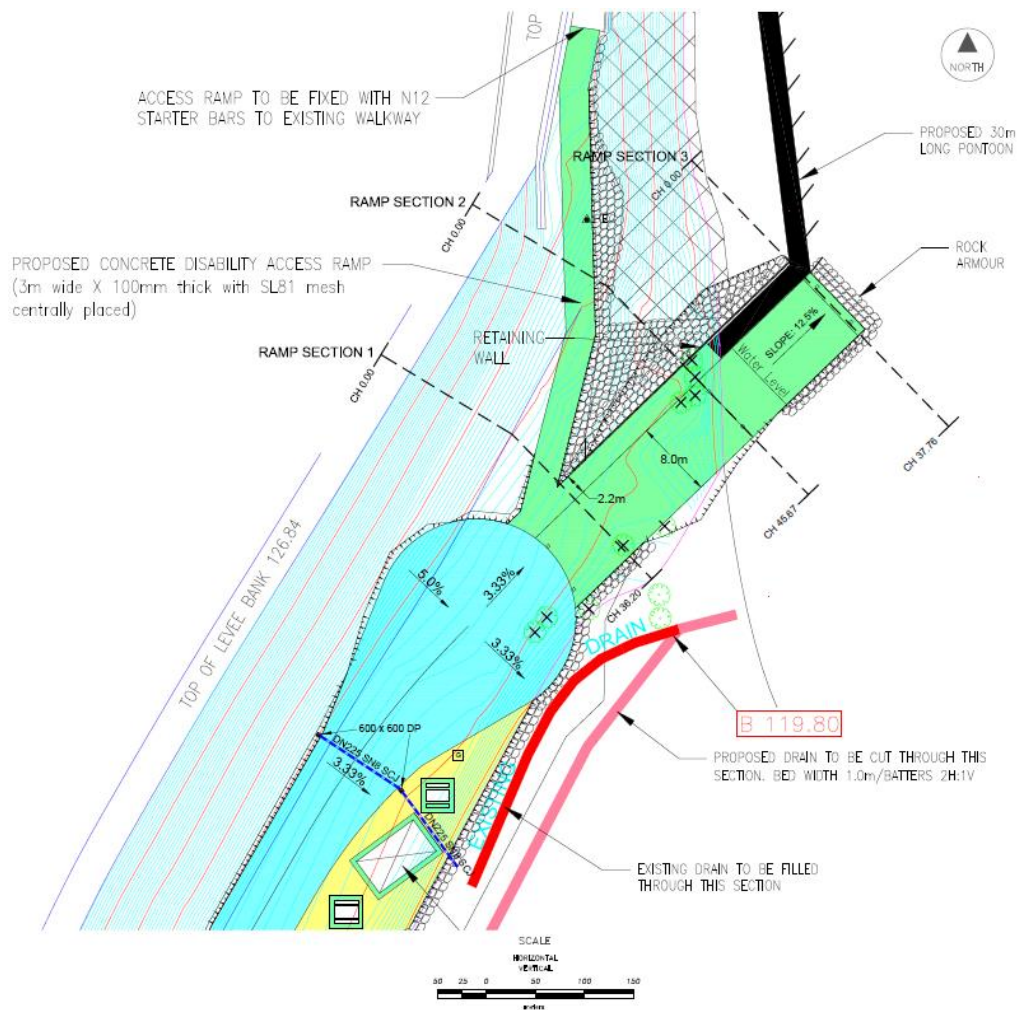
TOP

NORTH

ACCESS RAMP TO BE FIXED WITH N12 STARTER BARS TO EXISTING WALKWAY

PROPOSED 30m LONG PONTOON

RAMP SECTION 3

CH 0.00

RAMP SECTION 2

CH 0.00

ROCK ARMOUR

PROPOSED CONCRETE DISABILITY ACCESS RAMP (3m wide X 100mm thick with SL81 mesh centrally placed)

RETAINING WALL

SLOPE: 12.5%

Water Level

RAMP SECTION 1

CH 0.00

8.0m

CH 37.76

2.2m

CH 45.67

5.0%

3.33%

3.33%

CH 36.20

DRAIN

TOP OF LEVEE BANK 126.84

B 119.80

600 x 600 DP

DN225 SN8 SCJ

3.33%

DN225 SN8 SCJ

PROPOSED DRAIN TO BE CUT THROUGH THIS SECTION. BED WIDTH 1.0m/BATTERS 2H:1V

EXISTING

EXISTING DRAIN TO BE FILLED THROUGH THIS SECTION

SCALE
HORIZONTAL
VERTICAL
50 25 0 50 100 150
metres